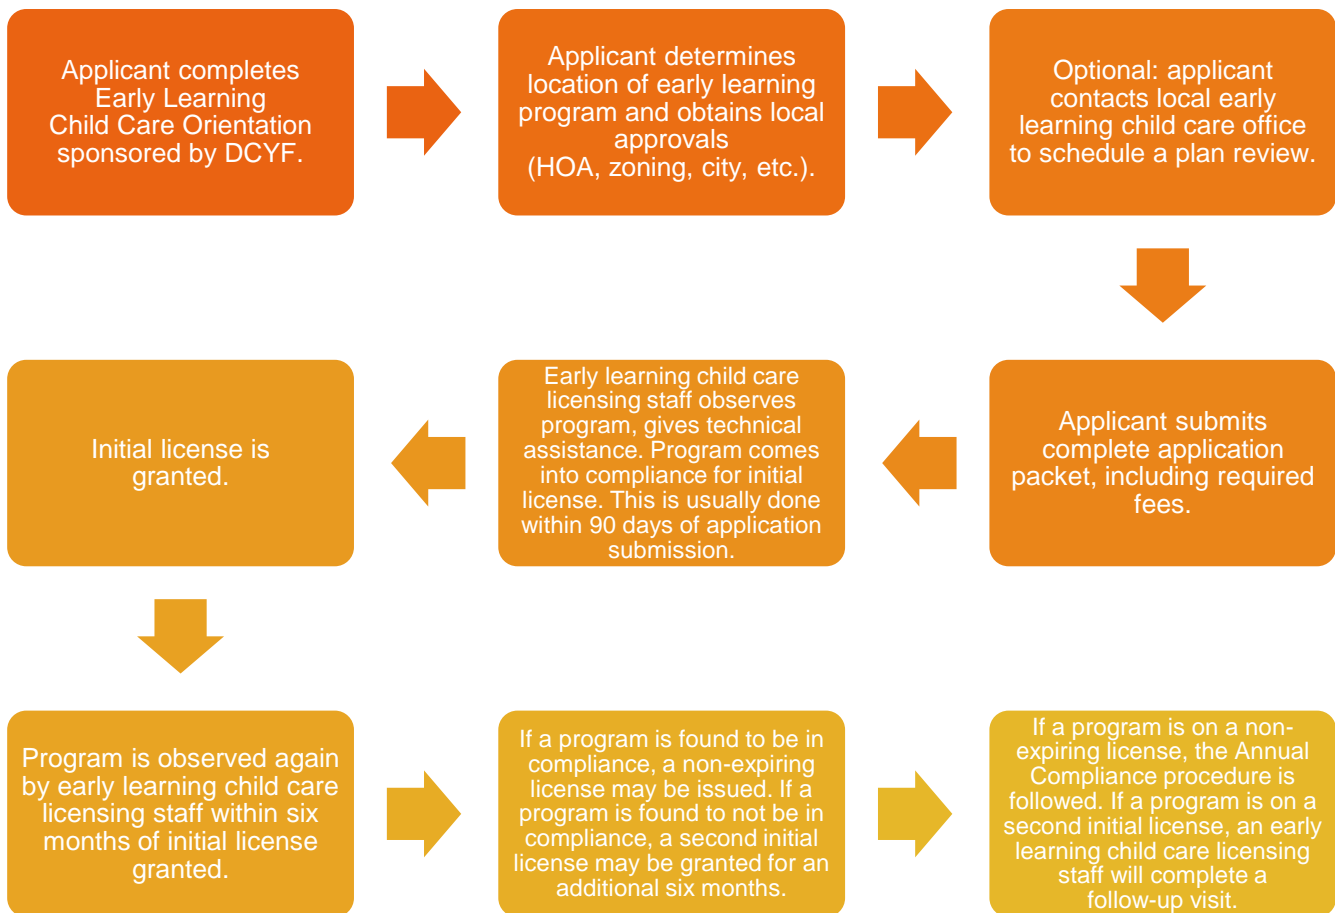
Applicant completes Early Learning Child Care Orientation sponsored by DCYF.

Applicant determines location of early learning program and obtains local approvals (HOA, zoning, city, etc.).

Optional: applicant contacts local early learning child care office to schedule a plan review.

Applicant submits complete application packet, including required fees.

Early learning child care licensing staff observes program, gives technical assistance. Program comes into compliance for initial license. This is usually done within 90 days of application submission.

Initial license is granted.

Program is observed again by early learning child care licensing staff within six months of initial license granted.

If a program is found to be in compliance, a non-expiring license may be issued. If a program is found to not be in compliance, a second initial license may be granted for an additional six months.

If a program is on a non-expiring license, the Annual Compliance procedure is followed. If a program is on a second initial license, an early learning child care licensing staff will complete a follow-up visit.